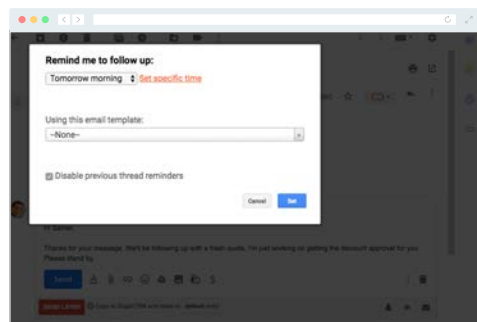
Remind me to follow up:

Tomorrow morning Set specific time

Using this email template:

--None--

Disable previous thread reminders

Cancel Set

Hi Samer,

Thanks for your message. We'll be following up with a fresh quote. I'm just working on getting the discount approval for you. Please stand by.

Send

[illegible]